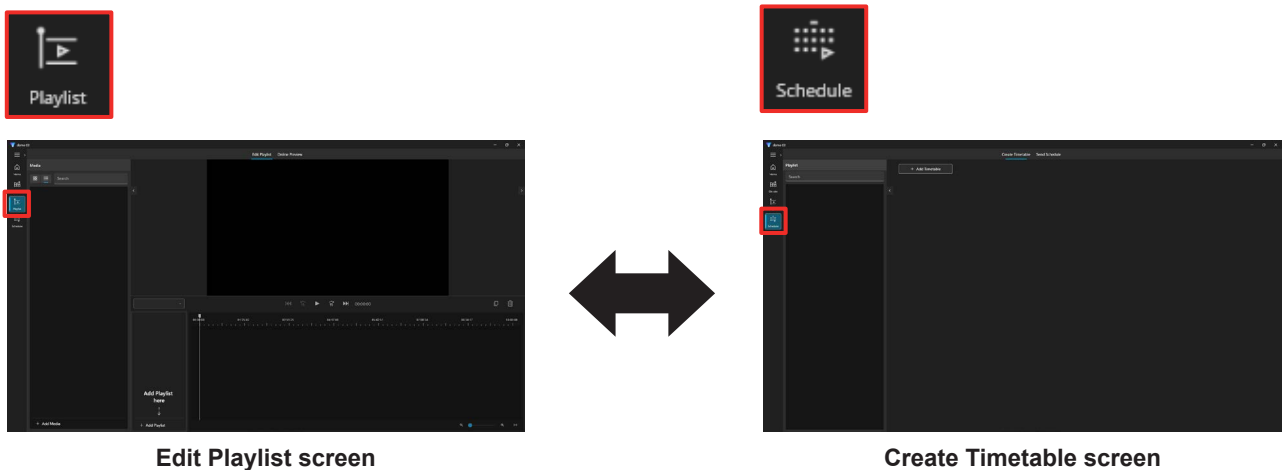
Playlist

Edit Playlist Online Preview

Media

Search

Add Playlist here

+ Add Media

+ Add Playlist

Edit Playlist screen

Schedule

Create Timetable Send Schedule

Playlist

Search

+ Add Timetable

Create Timetable screen